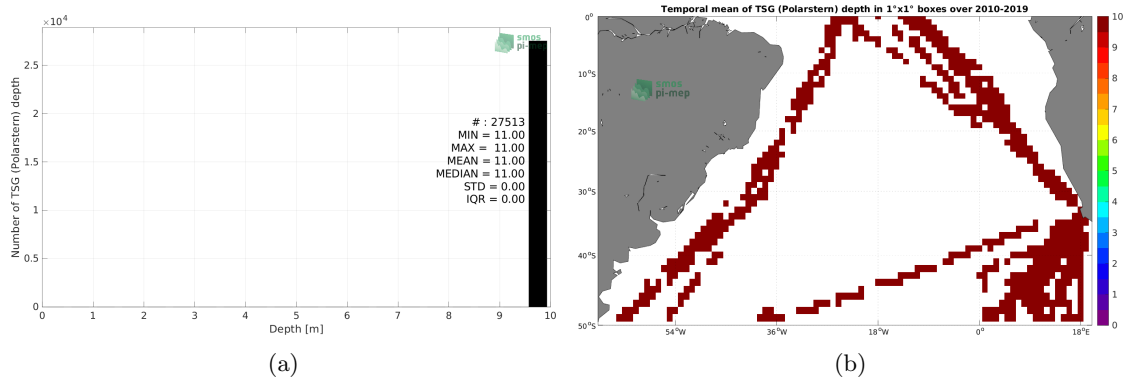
$\times 10^4$

smos
pi-mep

2.5
2
1.5
1
0.5
0

Number of TSG (Polarstern) depth

# : 27513
MIN = 11.00
MAX = 11.00
MEAN = 11.00
MEDIAN = 11.00
STD = 0.00
IQR = 0.00

0 1 2 3 4 5 6 7 8 9 10
Depth [m]

(a)

Temporal mean of TSG (Polarstern) depth in 1°x1° boxes over 2010-2019

0°
10°S
20°S
30°S
40°S
50°S

smos
pi-mep

54°W 36°W 18°W 0° 18°E

10
9
8
7
6
5
4
3
2
1
0

(b)